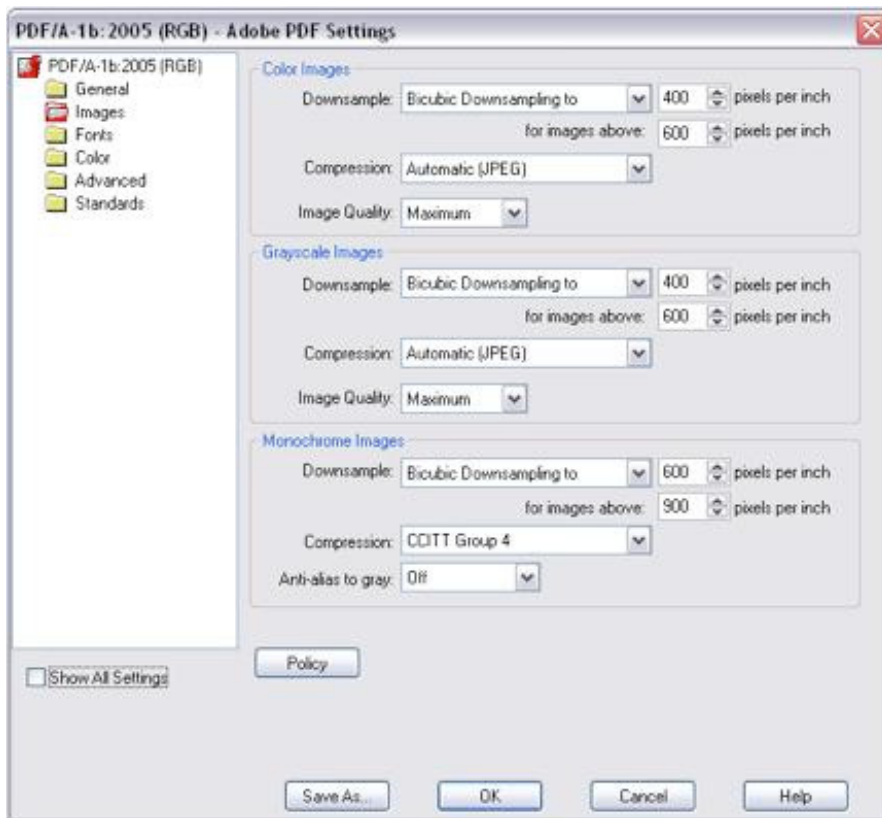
PDF/A-1b:2005 (RGB) - Adobe PDF Settings

PDF/A-1b:2005 (RGB)
General
Images
Fonts
Color
Advanced
Standards

Color Images
Downsample: Bicubic Downsampling to 400 pixels per inch
for images above: 600 pixels per inch
Compression: Automatic (JPEG)
Image Quality: Maximum

Grayscale Images
Downsample: Bicubic Downsampling to 400 pixels per inch
for images above: 600 pixels per inch
Compression: Automatic (JPEG)
Image Quality: Maximum

Monochrome Images
Downsample: Bicubic Downsampling to 600 pixels per inch
for images above: 900 pixels per inch
Compression: CCITT Group 4
Anti-alias to gray: Off

Show All Settings

Policy

Save As... OK Cancel Help